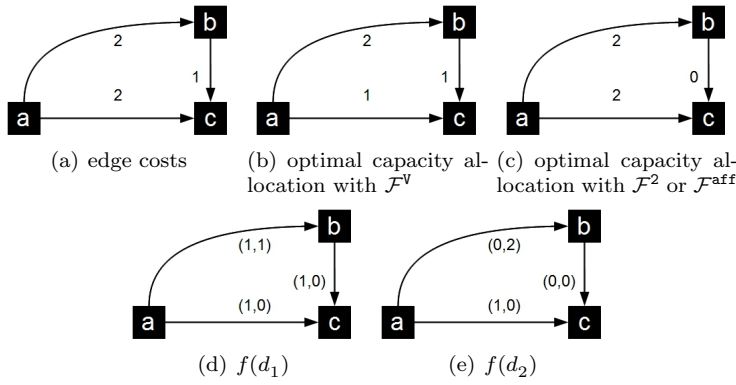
b
2
1
a
2
c

(a) edge costs

b
2
1
a
1
c

(b) optimal capacity allocation with $\mathcal{F}^{\mathtt{V}}$

b
2
0
a
2
c

(c) optimal capacity allocation with $\mathcal{F}^{2}$ or $\mathcal{F}^{\mathtt{aff}}$

b
(1,1)
(1,0)
a
(1,0)
c

(d) $f(d_1)$

b
(0,2)
(0,0)
a
(1,0)
c

(e) $f(d_2)$